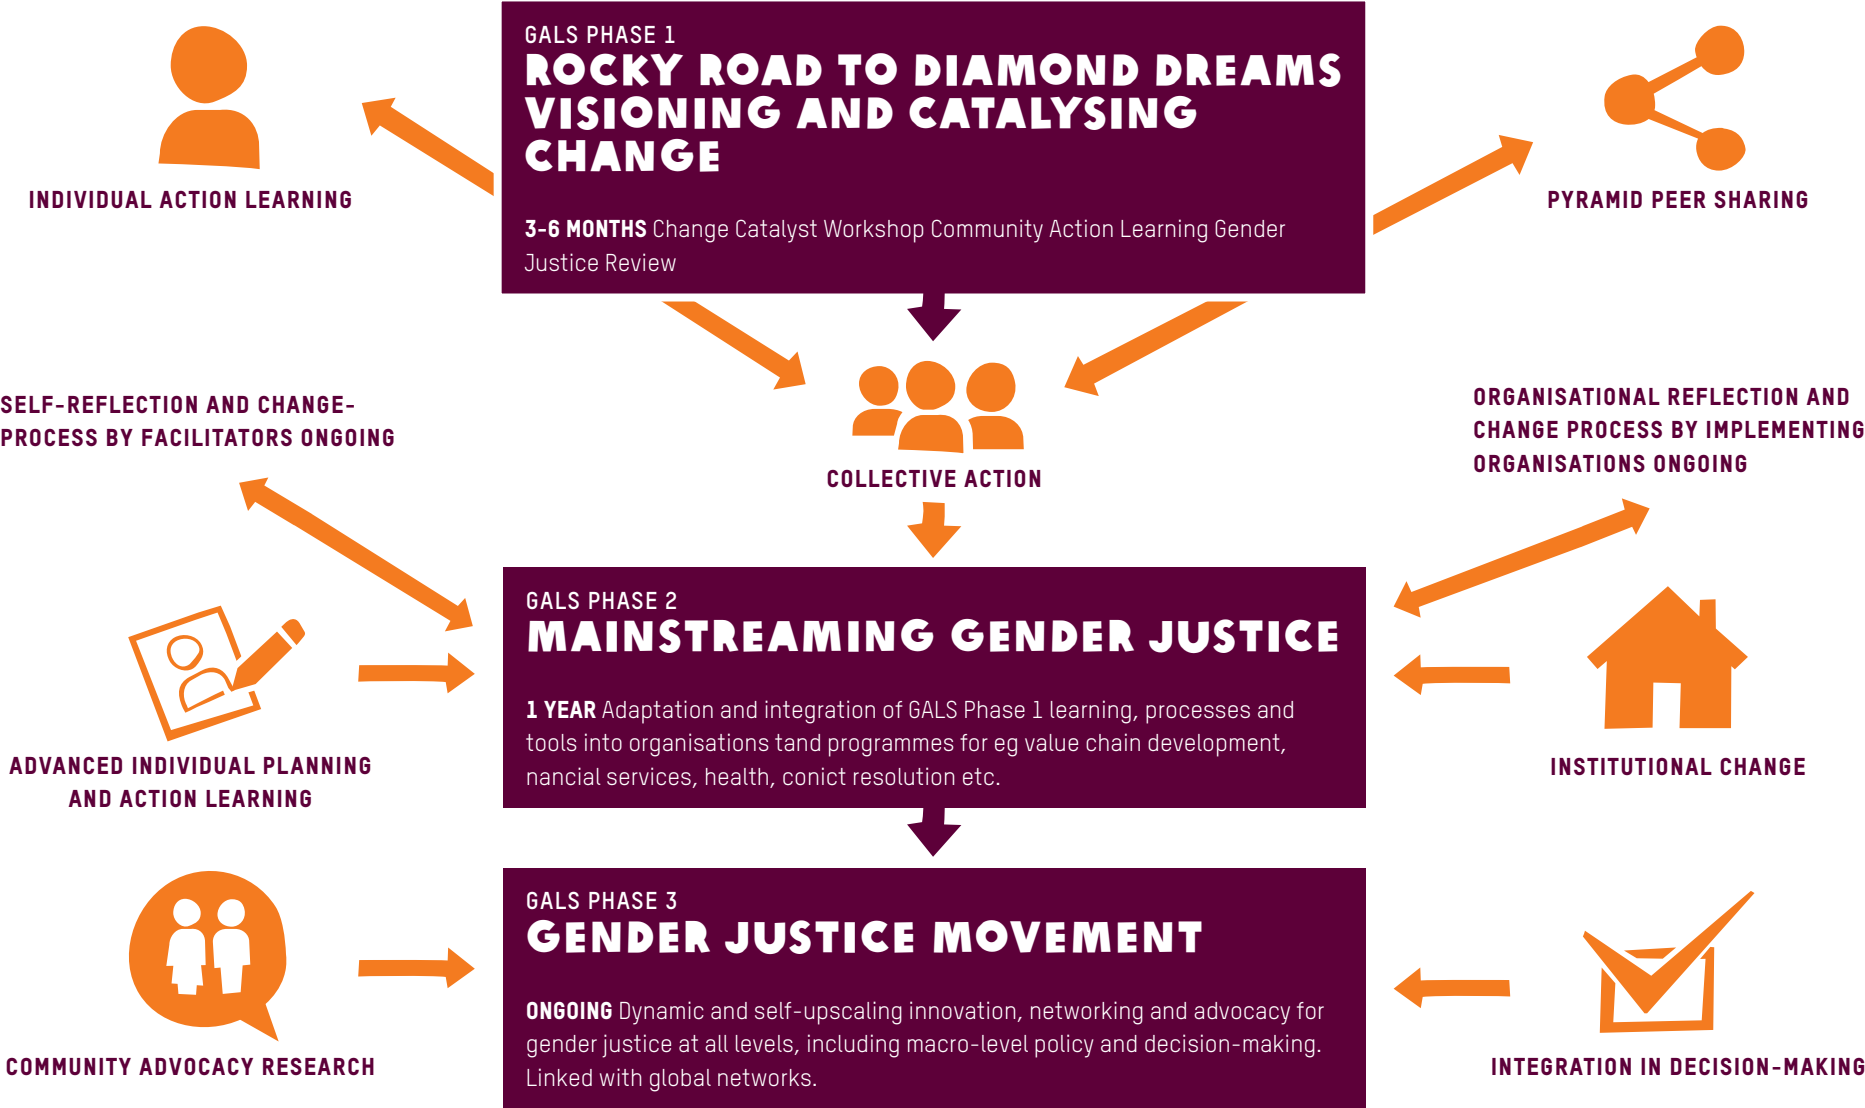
INDIVIDUAL ACTION LEARNING

GALS PHASE 1
ROCKY ROAD TO DIAMOND DREAMS VISIONING AND CATALYSING CHANGE

3-6 MONTHS Change Catalyst Workshop Community Action Learning Gender Justice Review

PYRAMID PEER SHARING

SELF-REFLECTION AND CHANGE-PROCESS BY FACILITATORS ONGOING

COLLECTIVE ACTION

ORGANISATIONAL REFLECTION AND CHANGE PROCESS BY IMPLEMENTING ORGANISATIONS ONGOING

GALS PHASE 2
MAINSTREAMING GENDER JUSTICE

1 YEAR Adaptation and integration of GALS Phase 1 learning, processes and tools into organisations tand programmes for eg value chain development, nancial services, health, conict resolution etc.

ADVANCED INDIVIDUAL PLANNING AND ACTION LEARNING

INSTITUTIONAL CHANGE

GALS PHASE 3
GENDER JUSTICE MOVEMENT

ONGOING Dynamic and self-upscaling innovation, networking and advocacy for gender justice at all levels, including macro-level policy and decision-making. Linked with global networks.

COMMUNITY ADVOCACY RESEARCH

INTEGRATION IN DECISION-MAKING